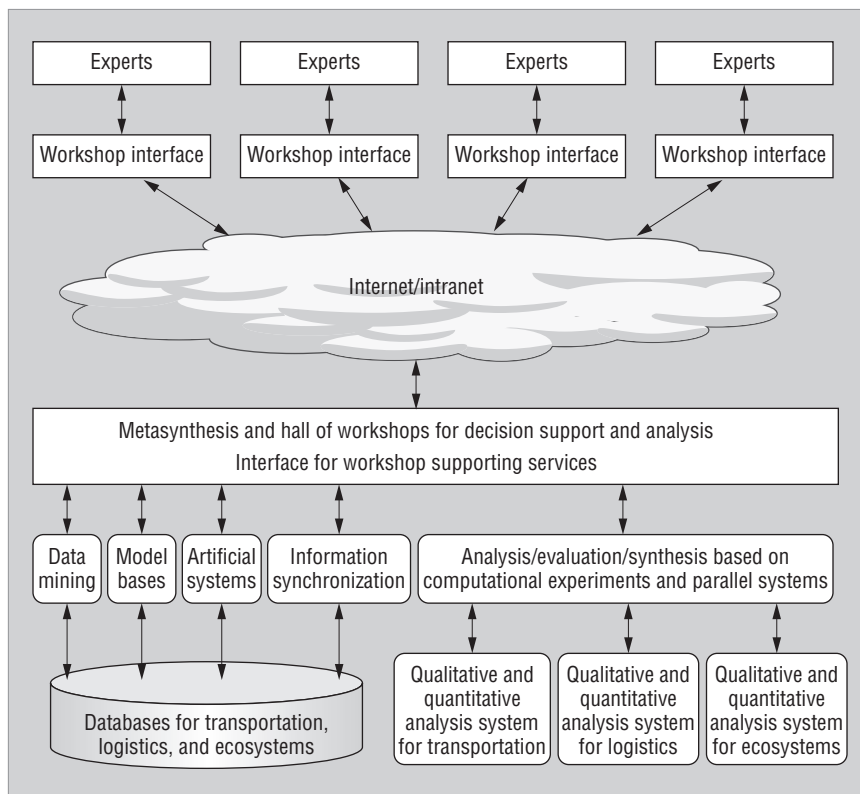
Experts

Experts

Experts

Experts

Workshop interface

Workshop interface

Workshop interface

Workshop interface

Internet/intranet

Metasynthesis and hall of workshops for decision support and analysis
Interface for workshop supporting services

Data mining

Model bases

Artificial systems

Information synchronization

Analysis/evaluation/synthesis based on computational experiments and parallel systems

Databases for transportation, logistics, and ecosystems

Qualitative and quantitative analysis system for transportation

Qualitative and quantitative analysis system for logistics

Qualitative and quantitative analysis system for ecosystems